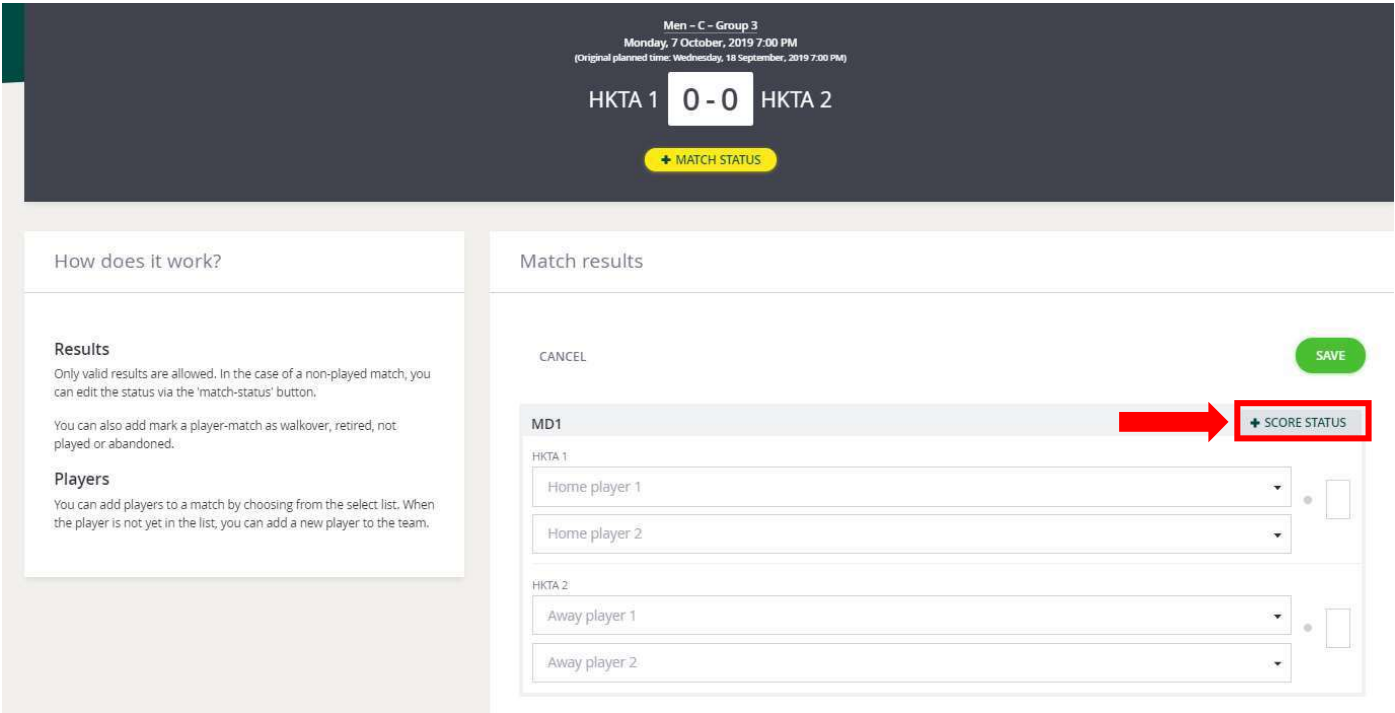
Men - C - Group 3
Monday, 7 October, 2019 7:00 PM
(Original planned time: Wednesday, 18 September, 2019 7:00 PM)

HKTA 1 0 - 0 HKTA 2

+ MATCH STATUS

How does it work?

Results
Only valid results are allowed. In the case of a non-played match, you can edit the status via the 'match-status' button.

You can also add mark a player-match as walkover, retired, not played or abandoned.

Players
You can add players to a match by choosing from the select list. When the player is not yet in the list, you can add a new player to the team.

Match results

CANCEL

SAVE

MD1

+ SCORE STATUS

HKTA 1

Home player 1

Home player 2

HKTA 2

Away player 1

Away player 2